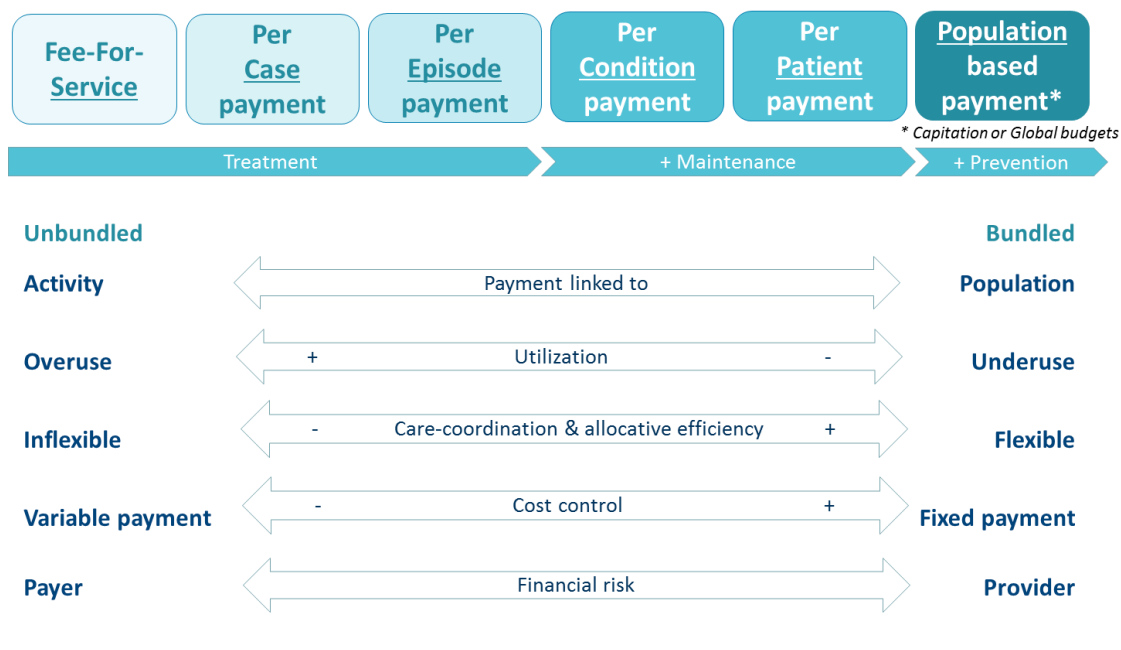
Fee-For-Service

Per Case payment

Per Episode payment

Per Condition payment

Per Patient payment

Population based payment*

* Capitation or Global budgets

Treatment

+ Maintenance

+ Prevention

Unbundled

Bundled

Activity

Payment linked to

Population

Overuse

+

Utilization

-

Underuse

Inflexible

-

Care-coordination & allocative efficiency

+

Flexible

Variable payment

-

Cost control

+

Fixed payment

Payer

Financial risk

Provider